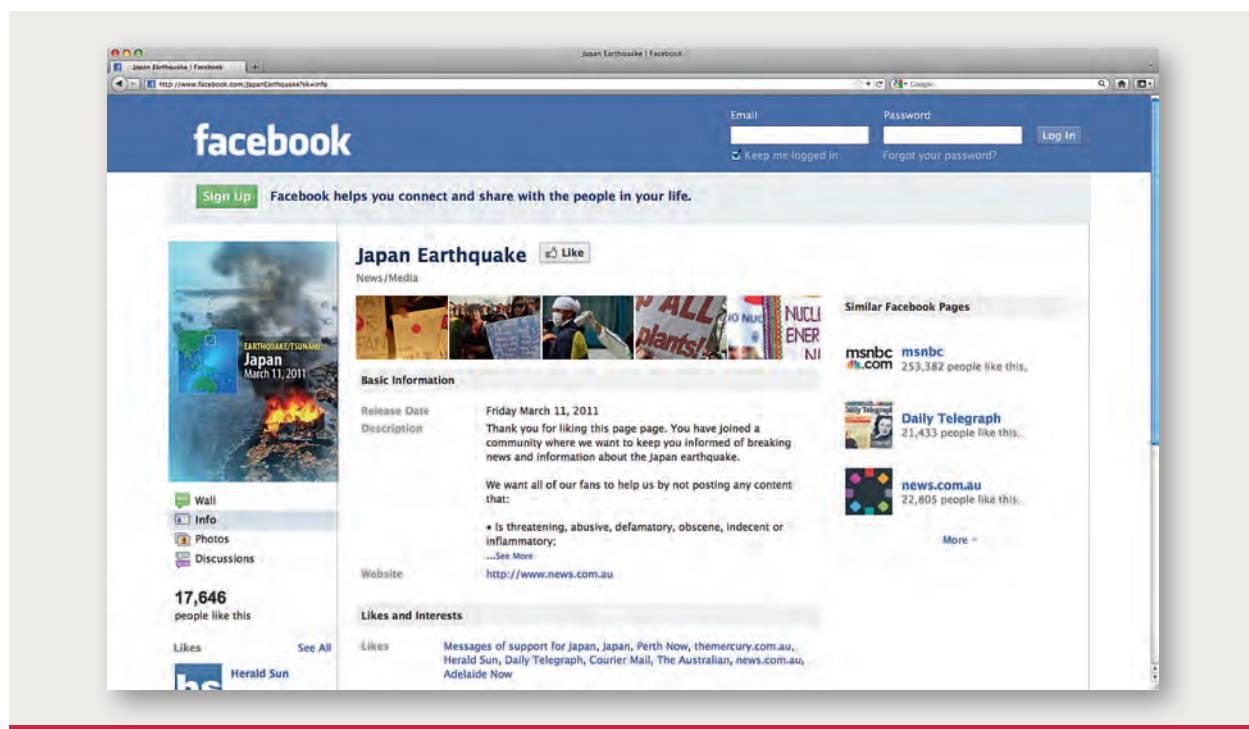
Japan Earthquake | Facebook

Japan Earthquake | Facebook

http://www.facebook.com/JapanEarthquake?sk=info

Google

facebook

Email

Password

Log In

Keep me logged in

Forgot your password?

Sign Up

Facebook helps you connect and share with the people in your life.

EARTHQUAKE/TSUNAMI
Japan
March 11, 2011

Wall

Info

Photos

Discussions

17,646
people like this

Likes

See All

Herald Sun

Japan Earthquake

Like

News/Media

NUCL
ENER

Basic Information

Release Date

Friday March 11, 2011

Description

Thank you for liking this page page. You have joined a community where we want to keep you informed of breaking news and information about the Japan earthquake.

We want all of our fans to help us by not posting any content that:

• Is threatening, abusive, defamatory, obscene, indecent or inflammatory;

...See More

Website

http://www.news.com.au

Likes and Interests

Likes

Messages of support for Japan, Japan, Perth Now, themercury.com.au, Herald Sun, Daily Telegraph, Courier Mail, The Australian, news.com.au, Adelaide Now

Similar Facebook Pages

msnbc.com

msnbc
253,382 people like this.

Daily Telegraph
21,433 people like this.

news.com.au
22,805 people like this.

More